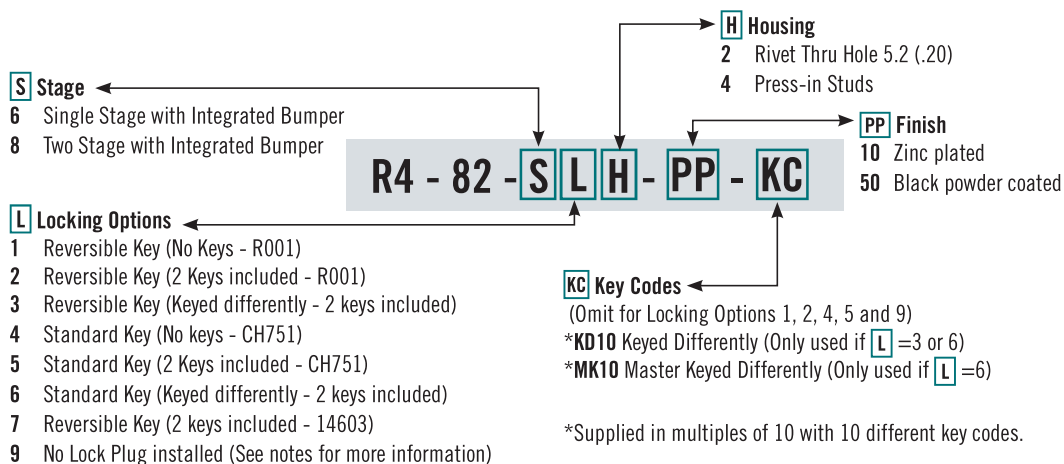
H Housing
2 Rivet Thru Hole 5.2 (.20)
4 Press-in Studs

S Stage
6 Single Stage with Integrated Bumper
8 Two Stage with Integrated Bumper

PP Finish
10 Zinc plated
50 Black powder coated

R4 - 82 - S L H - PP - KC

L Locking Options
1 Reversible Key (No Keys - R001)
2 Reversible Key (2 Keys included - R001)
3 Reversible Key (Keyed differently - 2 keys included)
4 Standard Key (No keys - CH751)
5 Standard Key (2 Keys included - CH751)
6 Standard Key (Keyed differently - 2 keys included)
7 Reversible Key (2 keys included - 14603)
9 No Lock Plug installed (See notes for more information)

KC Key Codes
(Omit for Locking Options 1, 2, 4, 5 and 9)
*KD10 Keyed Differently (Only used if L =3 or 6)
*MK10 Master Keyed Differently (Only used if L =6)

*Supplied in multiples of 10 with 10 different key codes.